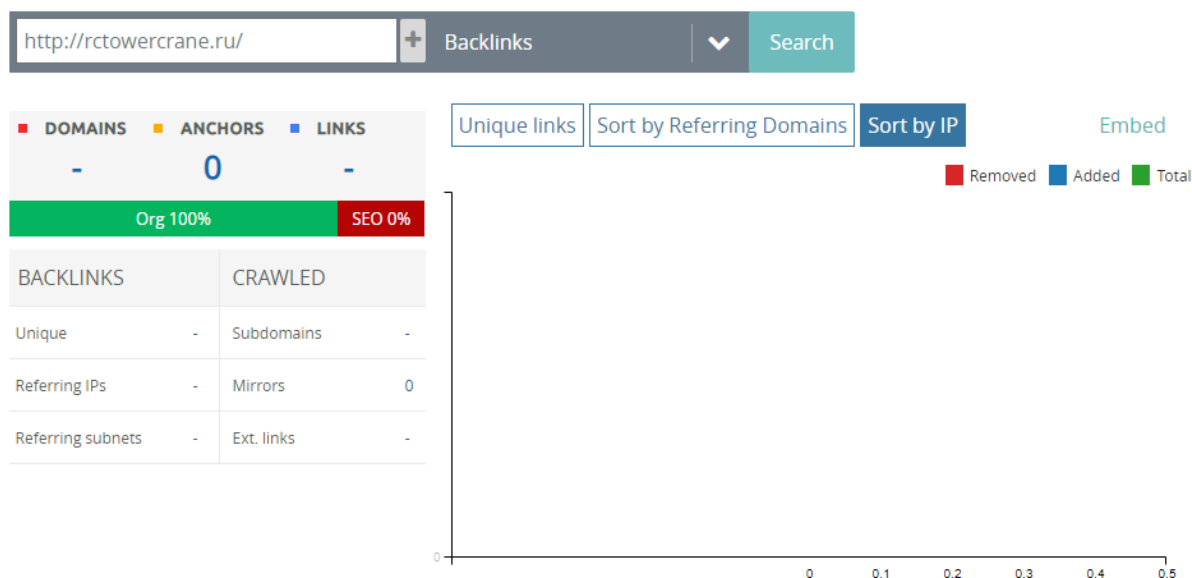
http://rctowercrane.ru/ + Backlinks Search

DOMAINS ANCHORS LINKS
- 0 -

Org 100% SEO 0%

| BACKLINKS | | CRAWLED | |
|---|---|---|---|
| Unique | - | Subdomains | - |
| Referring IPs | - | Mirrors | 0 |
| Referring subnets | - | Ext. links | - |

Unique links Sort by Referring Domains Sort by IP Embed

Removed Added Total

0

0 0.1 0.2 0.3 0.4 0.5